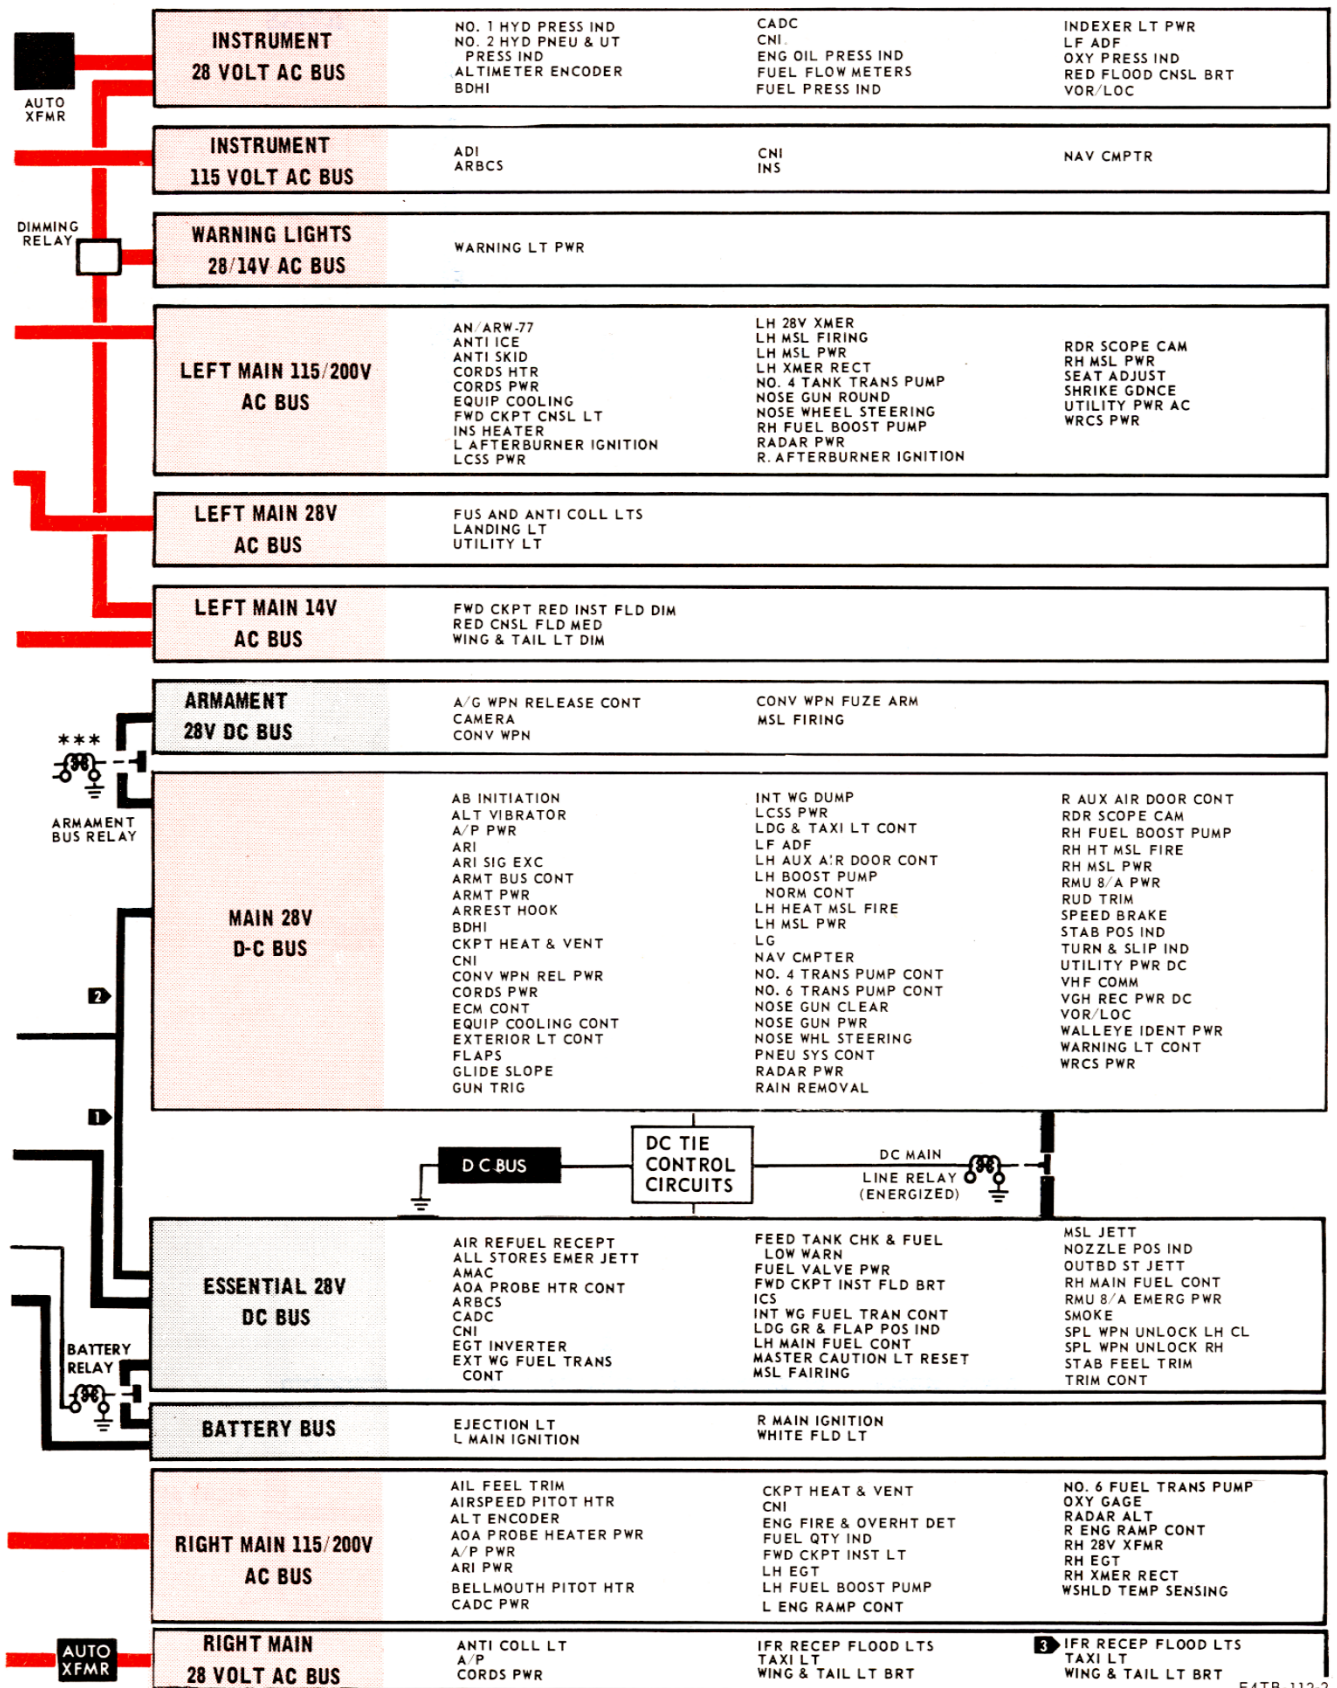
AUTO XFMR

INSTRUMENT 28 VOLT AC BUS

NO. 1 HYD PRESS IND
NO. 2 HYD PNEU & UT PRESS IND
ALTIMETER ENCODER
BDHI

CADC
CNI
ENG OIL PRESS IND
FUEL FLOW METERS
FUEL PRESS IND

INDEXER LT PWR
LF ADF
OXY PRESS IND
RED FLOOD CNSL BRT
VOR/LOC

INSTRUMENT 115 VOLT AC BUS

ADI
ARBCS

CNI
INS

NAV CMPTR

DIMMING RELAY

WARNING LIGHTS 28/14V AC BUS

WARNING LT PWR

LEFT MAIN 115/200V AC BUS

AN/ARW-77
ANTI ICE
ANTI SKID
CORDS HTR
CORDS PWR
EQUIP COOLING
FWD CKPT CNSL LT
INS HEATER
L AFTERBURNER IGNITION
LCSS PWR

LH 28V XMER
LH MSL FIRING
LH MSL PWR
LH XMER RECT
NO. 4 TANK TRANS PUMP
NOSE GUN ROUND
NOSE WHEEL STEERING
RH FUEL BOOST PUMP
RADAR PWR
R. AFTERBURNER IGNITION

RDR SCOPE CAM
RH MSL PWR
SEAT ADJUST
SHRIKE GDNCE
UTILITY PWR AC
WRCS PWR

LEFT MAIN 28V AC BUS

FUS AND ANTI COLL LTS
LANDING LT
UTILITY LT

LEFT MAIN 14V AC BUS

FWD CKPT RED INST FLD DIM
RED CNSL FLD MED
WING & TAIL LT DIM

***

ARMAMENT BUS RELAY

ARMAMENT 28V DC BUS

A/G WPN RELEASE CONT
CAMERA
CONV WPN

CONV WPN FUZE ARM
MSL FIRING

MAIN 28V D-C BUS

AB INITIATION
ALT VIBRATOR
A/P PWR
ARI
ARI SIG EXC
ARMT BUS CONT
ARMT PWR
ARREST HOOK
BDHI
CKPT HEAT & VENT
CNI
CONV WPN REL PWR
CORDS PWR
ECM CONT
EQUIP COOLING CONT
EXTERIOR LT CONT
FLAPS
GLIDE SLOPE
GUN TRIG

INT WG DUMP
LCSS PWR
LDG & TAXI LT CONT
LF ADF
LH AUX AIR DOOR CONT
LH BOOST PUMP NORM CONT
LH HEAT MSL FIRE
LH MSL PWR
LG
NAV CMPTER
NO. 4 TRANS PUMP CONT
NO. 6 TRANS PUMP CONT
NOSE GUN CLEAR
NOSE GUN PWR
NOSE WHL STEERING
PNEU SYS CONT
RADAR PWR
RAIN REMOVAL

R AUX AIR DOOR CONT
RDR SCOPE CAM
RH FUEL BOOST PUMP
RH HT MSL FIRE
RH MSL PWR
RMU 8/A PWR
RUD TRIM
SPEED BRAKE
STAB POS IND
TURN & SLIP IND
UTILITY PWR DC
VHF COMM
VGH REC PWR DC
VOR/LOC
WALLEYE IDENT PWR
WARNING LT CONT
WRCS PWR

2

1

D C BUS

DC TIE CONTROL CIRCUITS

DC MAIN LINE RELAY (ENERGIZED)

ESSENTIAL 28V DC BUS

AIR REFUEL RECEPT
ALL STORES EMER JETT
AMAC
AOA PROBE HTR CONT
ARBCS
CADC
CNI
EGT INVERTER
EXT WG FUEL TRANS CONT

FEED TANK CHK & FUEL LOW WARN
FUEL VALVE PWR
FWD CKPT INST FLD BRT
ICS
INT WG FUEL TRAN CONT
LDG GR & FLAP POS IND
LH MAIN FUEL CONT
MASTER CAUTION LT RESET
MSL FAIRING

MSL JETT
NOZZLE POS IND
OUTBD ST JETT
RH MAIN FUEL CONT
RMU 8/A EMERG PWR
SMOKE
SPL WPN UNLOCK LH CL
SPL WPN UNLOCK RH
STAB FEEL TRIM
TRIM CONT

BATTERY RELAY

BATTERY BUS

EJECTION LT
L MAIN IGNITION

R MAIN IGNITION
WHITE FLD LT

RIGHT MAIN 115/200V AC BUS

AIL FEEL TRIM
AIRSPEED PITOT HTR
ALT ENCODER
AOA PROBE HEATER PWR
A/P PWR
ARI PWR
BELLMOUTH PITOT HTR
CADC PWR

CKPT HEAT & VENT
CNI
ENG FIRE & OVERHT DET
FUEL QTY IND
FWD CKPT INST LT
LH EGT
LH FUEL BOOST PUMP
L ENG RAMP CONT

NO. 6 FUEL TRANS PUMP
OXY GAGE
RADAR ALT
R ENG RAMP CONT
RH 28V XFMR
RH EGT
RH XMER RECT
WSHLD TEMP SENSING

AUTO XFMR

RIGHT MAIN 28 VOLT AC BUS

ANTI COLL LT
A/P
CORDS PWR

IFR RECEP FLOOD LTS
TAXI LT
WING & TAIL LT BRT

3 IFR RECEP FLOOD LTS
TAXI LT
WING & TAIL LT BRT

F4TB-112-2